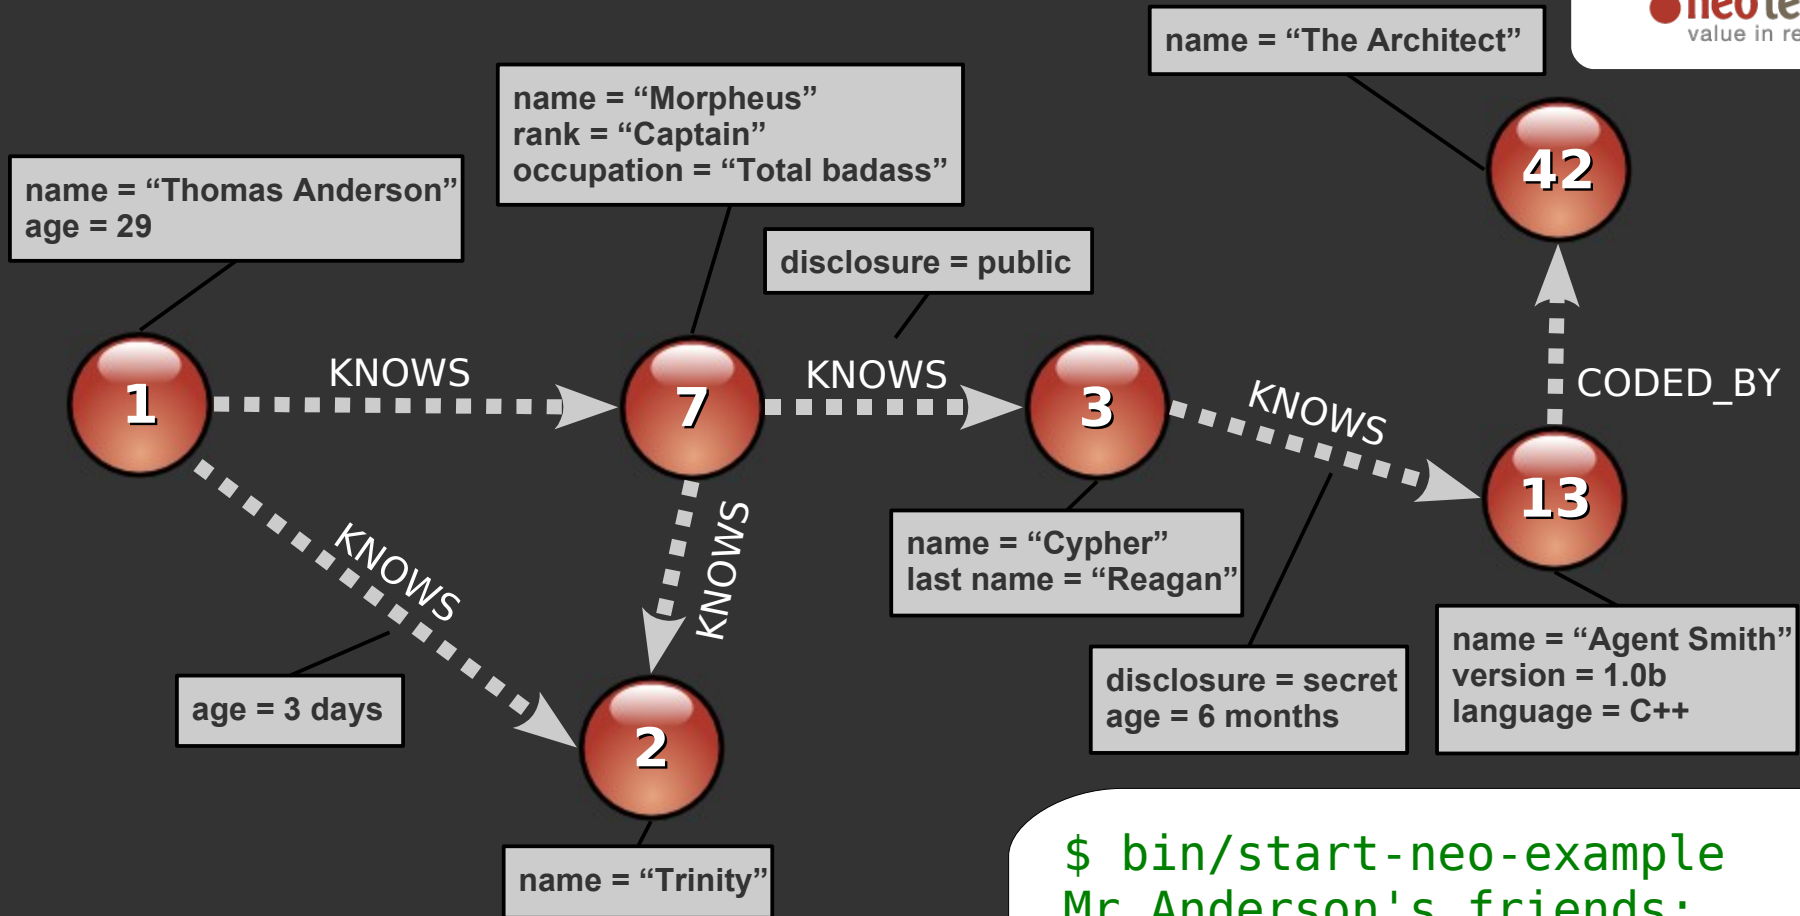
neote
value in re

name = “The Architect”

name = “Morpheus”
rank = “Captain”
occupation = “Total badass”

name = “Thomas Anderson”
age = 29

disclosure = public

42

KNOWS

KNOWS

KNOWS

CODED_BY

1

7

3

13

KNOWS

KNOWS

name = “Cypher”
last name = “Reagan”

name = “Agent Smith”
version = 1.0b
language = C++

age = 3 days

disclosure = secret
age = 6 months

2

name = “Trinity”

$ bin/start-neo-example
Mr Anderson's friends: